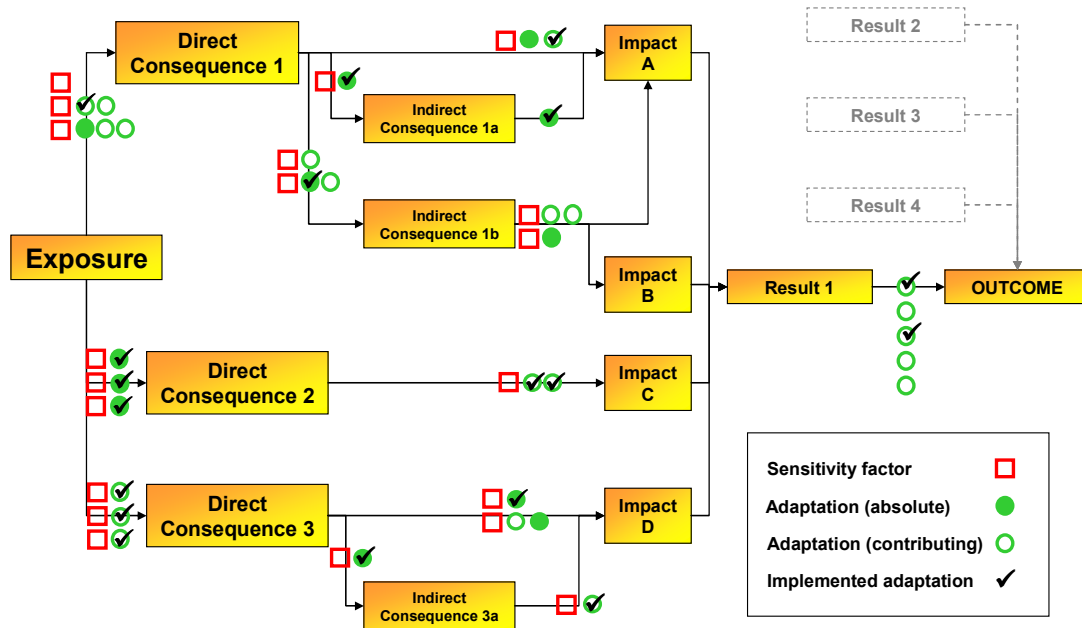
Direct Consequence 1

Impact A

Result 2

Result 3

Result 4

Indirect Consequence 1a

Indirect Consequence 1b

Exposure

Impact B

Result 1

OUTCOME

Direct Consequence 2

Impact C

Direct Consequence 3

Impact D

Indirect Consequence 3a

Sensitivity factor

Adaptation (absolute)

Adaptation (contributing)

Implemented adaptation ✔